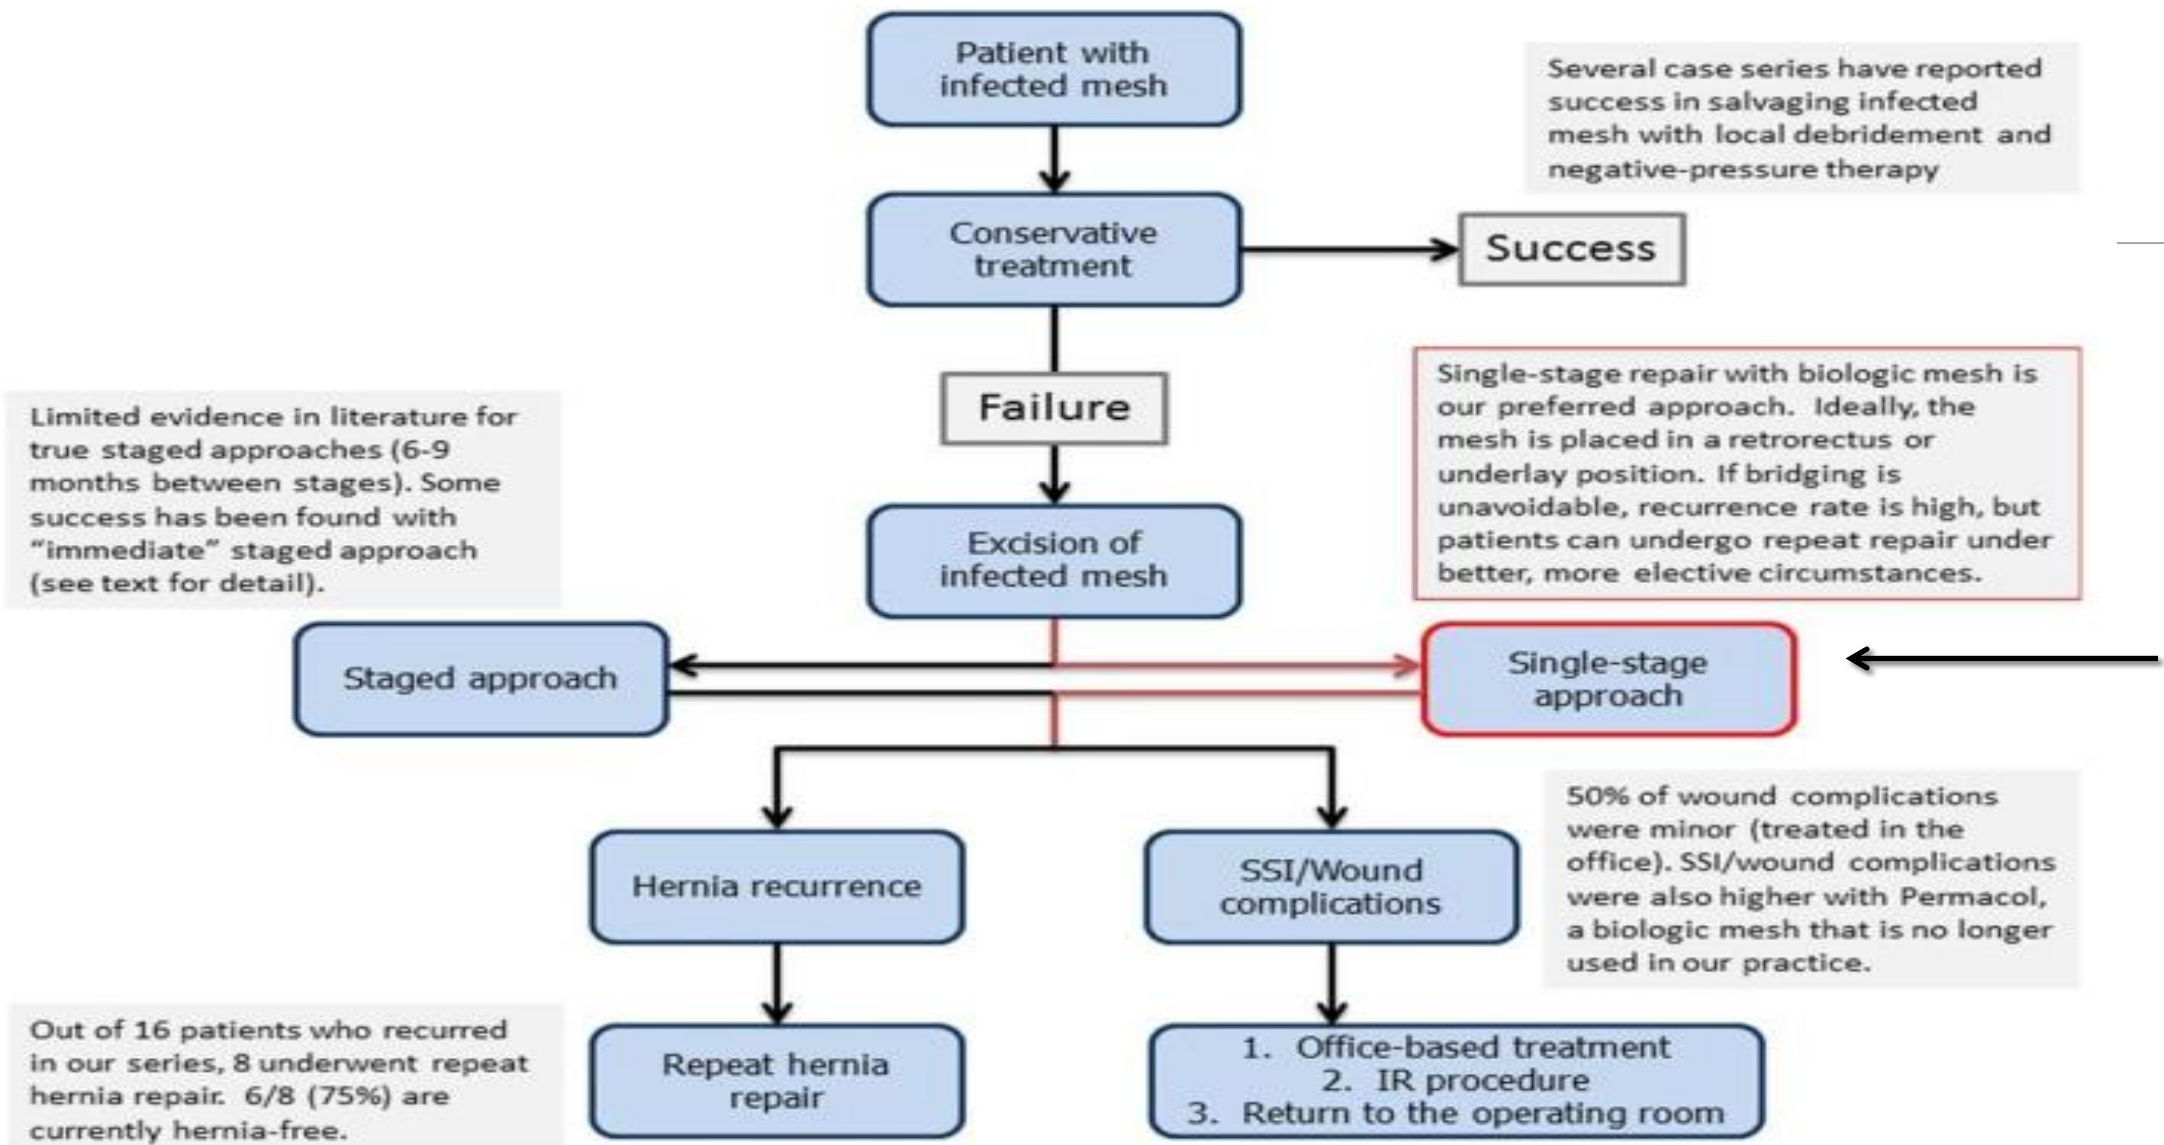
Patient with infected mesh

Several case series have reported success in salvaging infected mesh with local debridement and negative-pressure therapy

Conservative treatment

Success

Failure

Limited evidence in literature for true staged approaches (6-9 months between stages). Some success has been found with "immediate" staged approach (see text for detail).

Single-stage repair with biologic mesh is our preferred approach. Ideally, the mesh is placed in a retrorectus or underlay position. If bridging is unavoidable, recurrence rate is high, but patients can undergo repeat repair under better, more elective circumstances.

Excision of infected mesh

Staged approach

Single-stage approach

Hernia recurrence

SSI/Wound complications

50% of wound complications were minor (treated in the office). SSI/wound complications were also higher with Permacol, a biologic mesh that is no longer used in our practice.

Out of 16 patients who recurred in our series, 8 underwent repeat hernia repair. 6/8 (75%) are currently hernia-free.

Repeat hernia repair

1. Office-based treatment
2. IR procedure
3. Return to the operating room